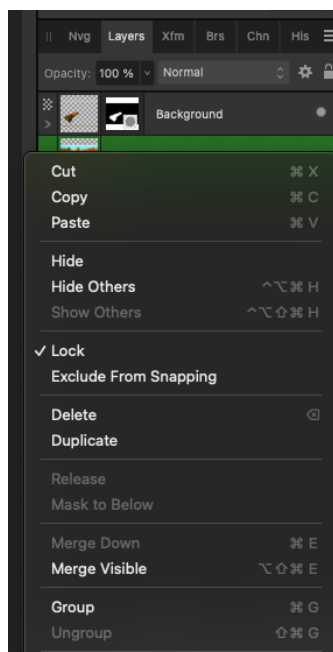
Nvg Layers Xfm Brs Chn His

Opacity: 100 % Normal

Background

Cut ⌘X
Copy ⌘C
Paste ⌘V

Hide
Hide Others ^⌥⌘H
Show Others ^⌥⇧⌘H

✓ Lock
Exclude From Snapping

Delete ⌫
Duplicate

Release
Mask to Below

Merge Down ⌘E
Merge Visible ⌥⇧⌘E

Group ⌘G
Ungroup ⇧⌘G